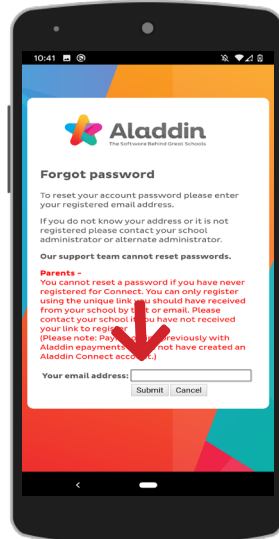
10:41

Aladdin
The Software Behind Great Schools

Forgot password

To reset your account password please enter your registered email address.

If you do not know your address or it is not registered please contact your school administrator or alternate administrator.

Our support team cannot reset passwords.

Parents -
You cannot reset a password if you have never registered for Connect. You can only register using the unique link you should have received from your school by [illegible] or email. Please contact your school i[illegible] you have not received your link to regis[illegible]
(Please note: Pay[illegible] previously with Aladdin epayments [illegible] not have created an Aladdin Connect acc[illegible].)

Your email address:

Submit Cancel